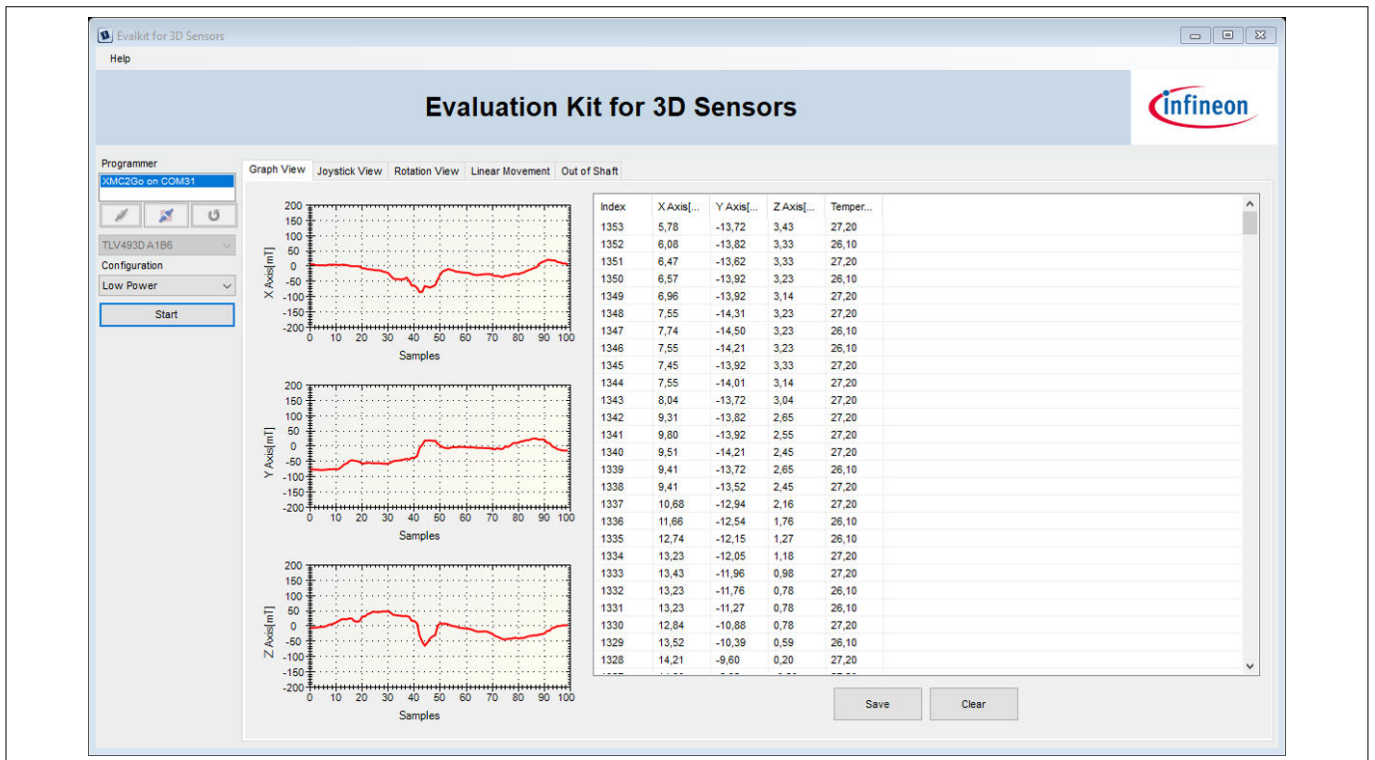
Evalkit for 3D Sensors

Help

Evaluation Kit for 3D Sensors

infineon

Programmer
XMC2Go on COM31

TLV493D A1B6
Configuration
Low Power
Start

Graph View | Joystick View | Rotation View | Linear Movement | Out of Shaft

200 150 100 50 0 -50 -100 -150 -200
X Axis[mT]
0 10 20 30 40 50 60 70 80 90 100
Samples

200 150 100 50 0 -50 -100 -150 -200
Y Axis[mT]
0 10 20 30 40 50 60 70 80 90 100
Samples

200 150 100 50 0 -50 -100 -150 -200
Z Axis[mT]
0 10 20 30 40 50 60 70 80 90 100
Samples

| Index | X Axis[... | Y Axis[... | Z Axis[... | Temper... |
|---|---|---|---|---|
| 1353 | 5,78 | -13,72 | 3,43 | 27,20 |
| 1352 | 6,08 | -13,82 | 3,33 | 26,10 |
| 1351 | 6,47 | -13,62 | 3,33 | 27,20 |
| 1350 | 6,57 | -13,92 | 3,23 | 26,10 |
| 1349 | 6,96 | -13,92 | 3,14 | 27,20 |
| 1348 | 7,55 | -14,31 | 3,23 | 27,20 |
| 1347 | 7,74 | -14,50 | 3,23 | 26,10 |
| 1346 | 7,55 | -14,21 | 3,23 | 26,10 |
| 1345 | 7,45 | -13,92 | 3,33 | 27,20 |
| 1344 | 7,55 | -14,01 | 3,14 | 27,20 |
| 1343 | 8,04 | -13,72 | 3,04 | 27,20 |
| 1342 | 9,31 | -13,82 | 2,65 | 27,20 |
| 1341 | 9,80 | -13,92 | 2,55 | 27,20 |
| 1340 | 9,51 | -14,21 | 2,45 | 27,20 |
| 1339 | 9,41 | -13,72 | 2,65 | 26,10 |
| 1338 | 9,41 | -13,52 | 2,45 | 27,20 |
| 1337 | 10,68 | -12,94 | 2,16 | 27,20 |
| 1336 | 11,66 | -12,54 | 1,76 | 26,10 |
| 1335 | 12,74 | -12,15 | 1,27 | 26,10 |
| 1334 | 13,23 | -12,05 | 1,18 | 27,20 |
| 1333 | 13,43 | -11,96 | 0,98 | 27,20 |
| 1332 | 13,23 | -11,76 | 0,78 | 26,10 |
| 1331 | 13,23 | -11,27 | 0,78 | 26,10 |
| 1330 | 12,84 | -10,88 | 0,78 | 27,20 |
| 1329 | 13,52 | -10,39 | 0,59 | 26,10 |
| 1328 | 14,21 | -9,60 | 0,20 | 27,20 |

Save | Clear